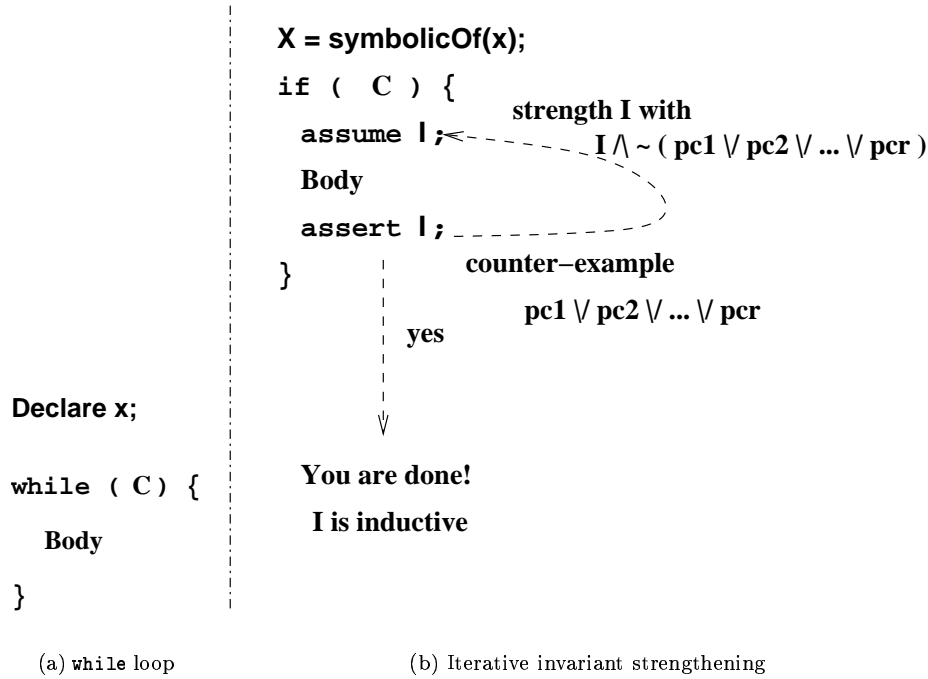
Declare x;

while ( C ) {

Body

}

(a) while loop

X = symbolicOf(x);

if ( C ) {

assume I;

Body

assert I;

}

strength I with
I /\ ~ ( pc1 \/ pc2 \/ ... \/ pcr )

counter−example

pc1 \/ pc2 \/ ... \/ pcr

yes

You are done!

I is inductive

(b) Iterative invariant strengthening